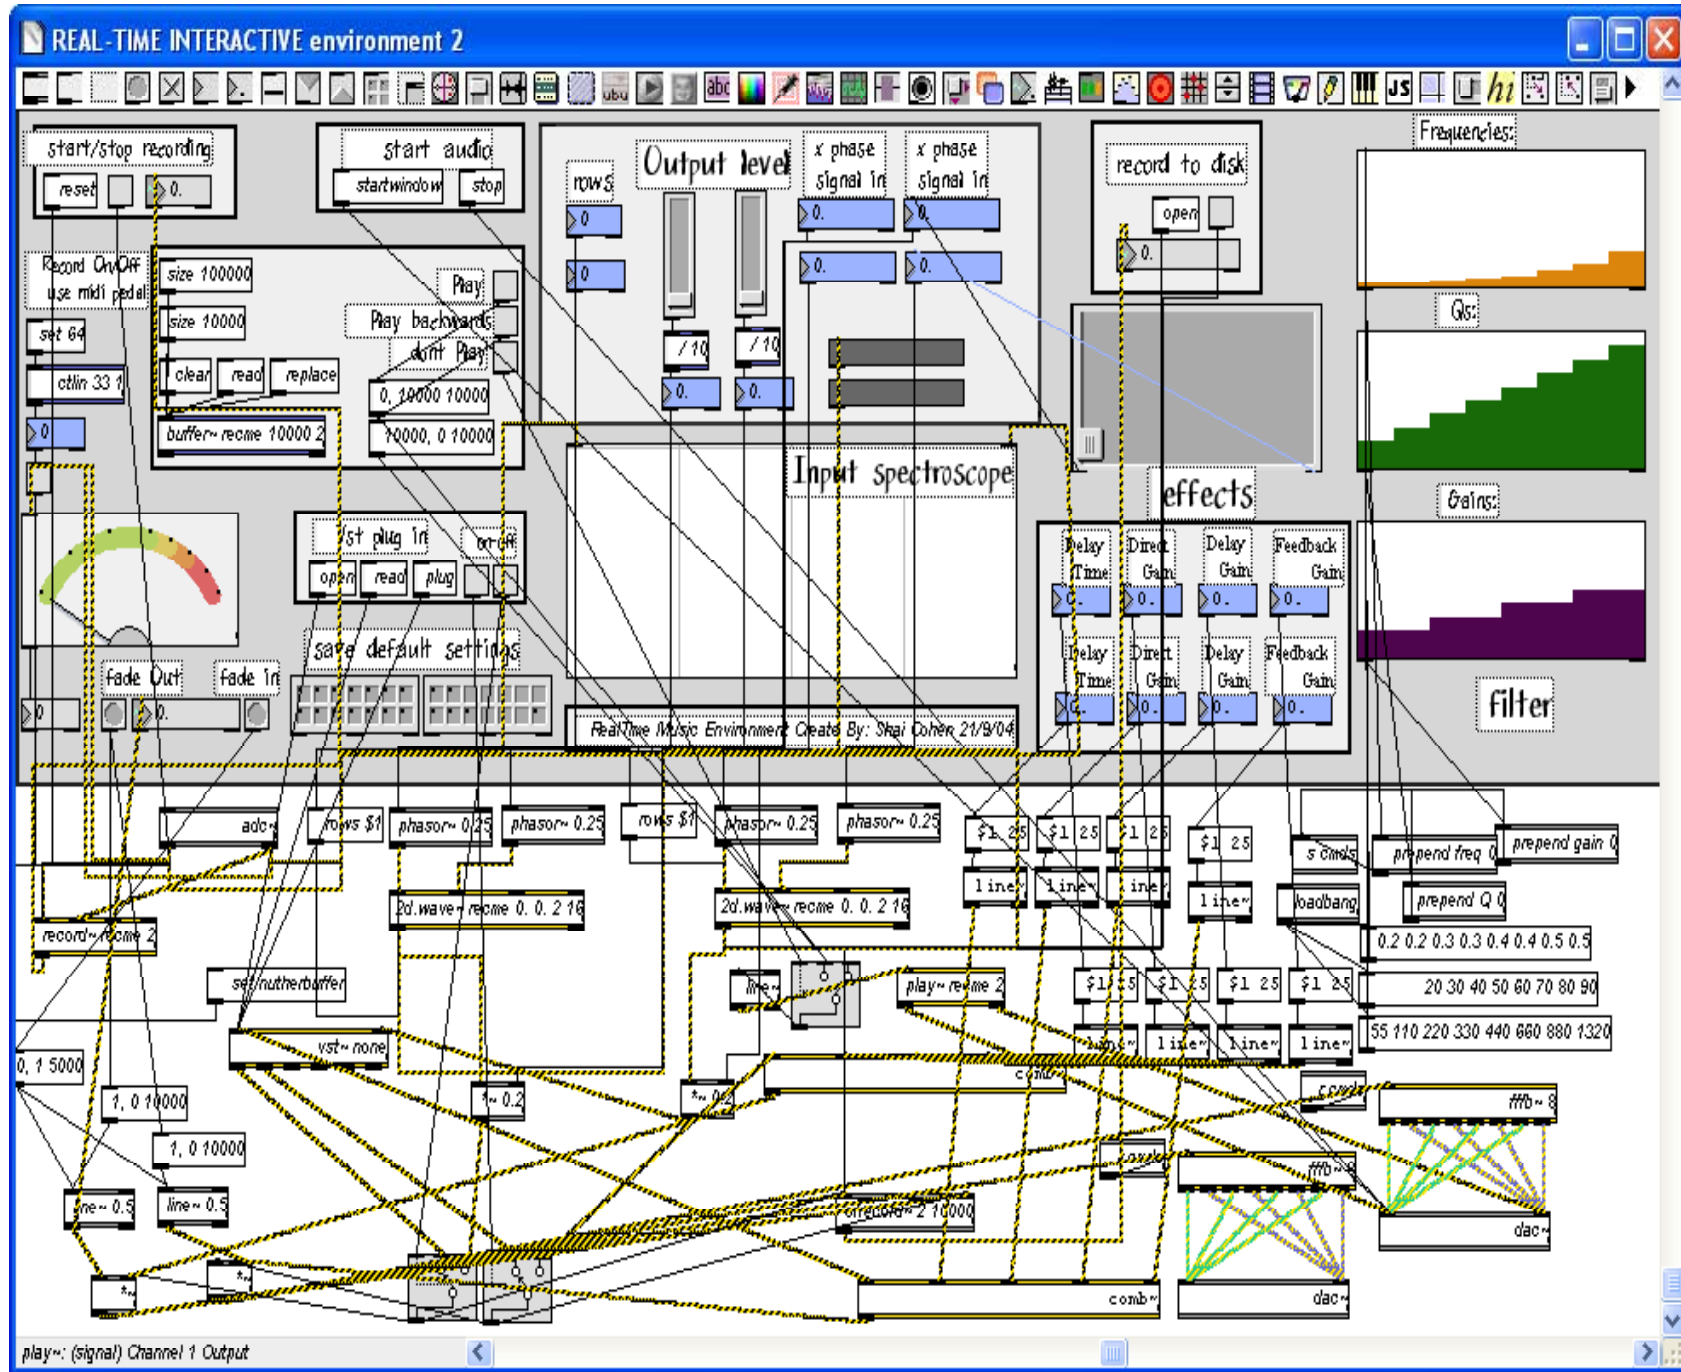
REAL-TIME INTERACTIVE environment 2

start/stop recording
reset
0.

start audio
startwindow
stop

rows
0
0

Output level

/ 10
/ 10
0.
0.

x phase signal in
0.
0.

x phase signal in
0.
0.

record to disk
open
0.

Frequencies:

Qs:

Gains:

Record On/Off use midi pedal
set 64
ctlin 33 1
0

size 100000
size 10000
clear
read
replace
buffer~ recme 10000 2

Play
Play backwards
don't Play
0, 10000 10000
10000, 0 10000

Input Spectroscope

effects

Delay Time
Direct Gain
Delay Gain
Feedback Gain
0.
0.
0.
0.

Delay Time
Direct Gain
Delay Gain
Feedback Gain
0.
0.
0.
0.

filter

vst plug in
on/off
open
read
plug

save default settings

fade Out
fade In
0
0.

RealTime Music Environment Create By: Shai Cohen 21/9/04

adc~
rows $1
phasor~ 0.25
phasor~ 0.25
rows $1
phasor~ 0.25
phasor~ 0.25
$1 25
$1 25
$1 25
$1 25
line~
line~
line~
line~
s cmds
prepend freq 0
prepend gain 0
loadbang
prepend Q 0
0.2 0.2 0.3 0.3 0.4 0.4 0.5 0.5
20 30 40 50 60 70 80 90
55 110 220 330 440 660 880 1320

record~ recme 2
2d.wave~ recme 0. 0. 2 16
2d.wave~ recme 0. 0. 2 16
set nutherbuffer
line~
play~ recme 2
$1 25
$1 25
$1 25
$1 25
line~
line~
line~
line~
vst~ none
0, 1 5000
1, 0 10000
1, 0 10000
*~ 0.2
*~ 0.2
comb~
r cmds
fffb~ 8
comb~
fffb~ 8
line~ 0.5
line~ 0.5
sfrecord~ 2 10000
dac~
*~
*~
comb~
dac~

play~: (signal) Channel 1 Output